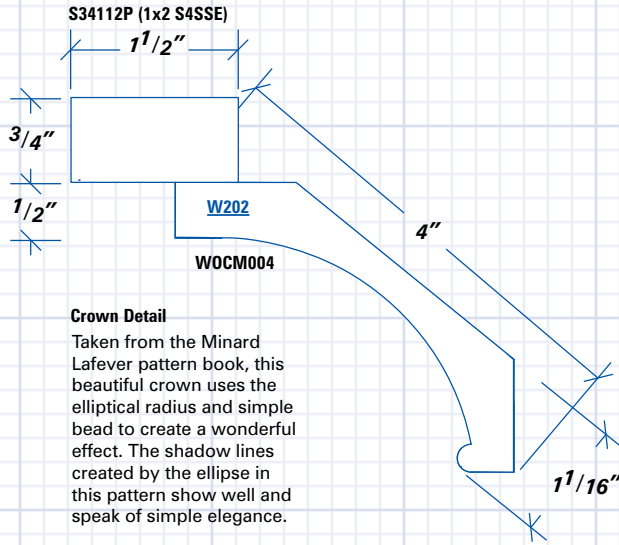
S34112P (1x2 S4SSE)

$1^1/2''$

$^3/4''$

$^1/2''$

W202

WOCM004

$4''$

$1^1/16''$

**Crown Detail**
Taken from the Minard Lafever pattern book, this beautiful crown uses the elliptical radius and simple bead to create a wonderful effect. The shadow lines created by the ellipse in this pattern show well and speak of simple elegance.